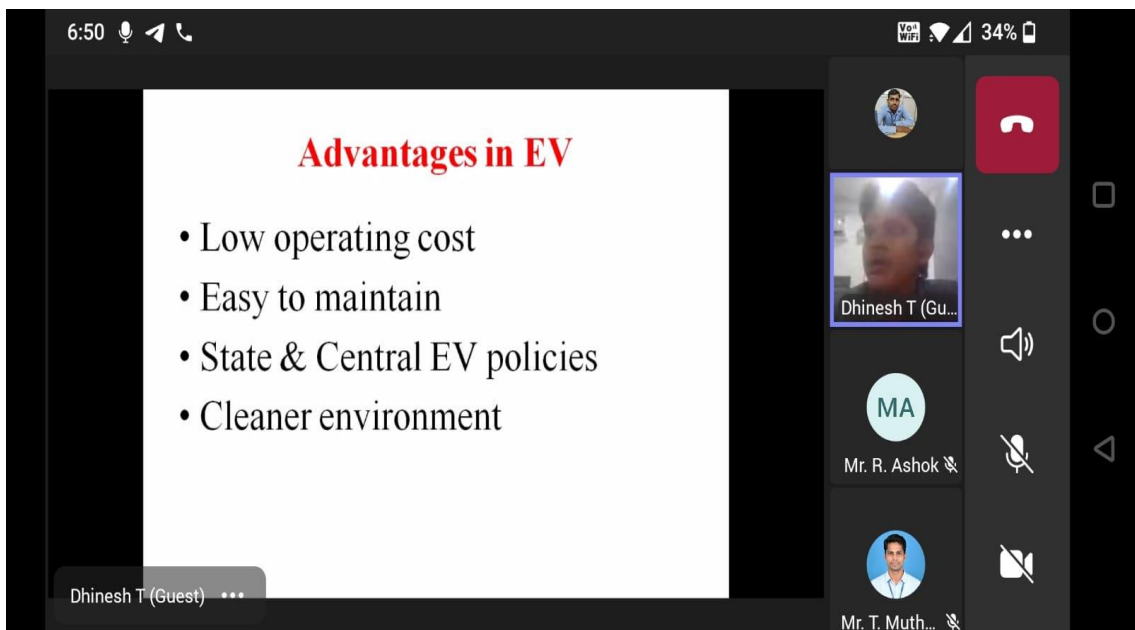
6:50

Vo WiFi 34%

Advantages in EV

• Low operating cost
• Easy to maintain
• State & Central EV policies
• Cleaner environment

Dhinesh T (Gu...

MA

Mr. R. Ashok

Mr. T. Muth...

Dhinesh T (Guest) •••

•••